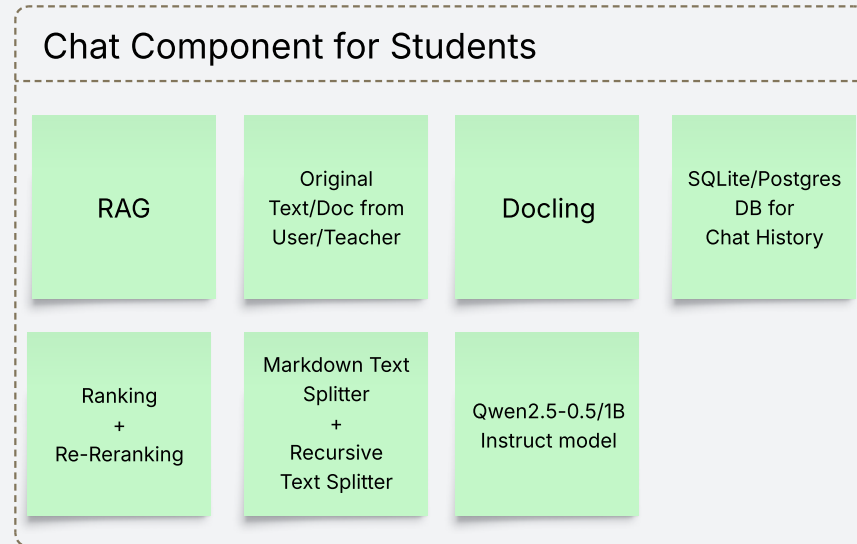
Chat Component for Students

RAG

Original Text/Doc from User/Teacher

Docling

SQLite/Postgres DB for Chat History

Ranking + Re-Reranking

Markdown Text Splitter + Recursive Text Splitter

Qwen2.5-0.5/1B Instruct model